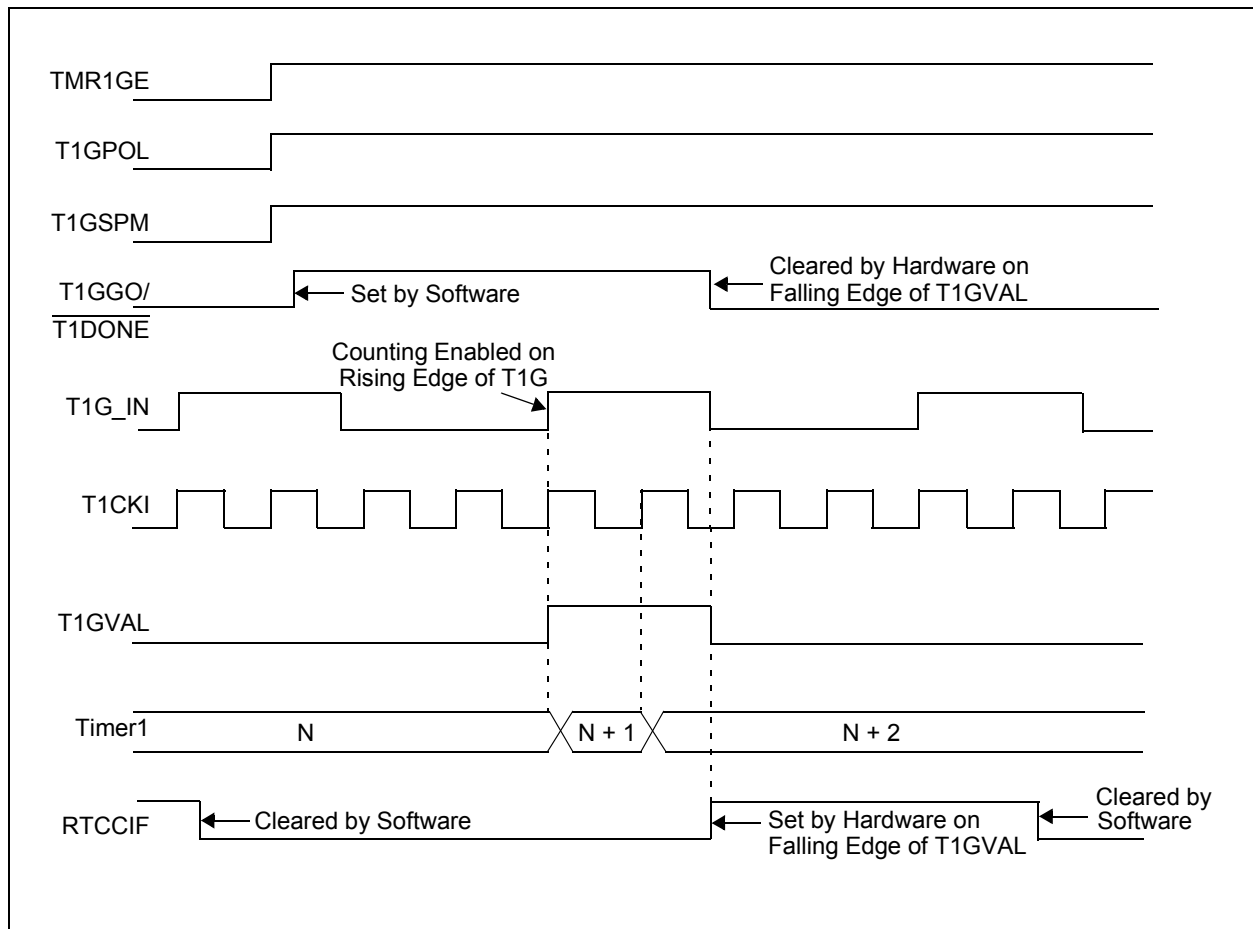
TMR1GE

T1GPOL

T1GSPM

T1GGO/ $\overline{\text{T1DONE}}$

Set by Software

Cleared by Hardware on Falling Edge of T1GVAL

Counting Enabled on Rising Edge of T1G

T1G_IN

T1CKI

T1GVAL

Timer1

N

N + 1

N + 2

RTCCIF

Cleared by Software

Set by Hardware on Falling Edge of T1GVAL

Cleared by Software